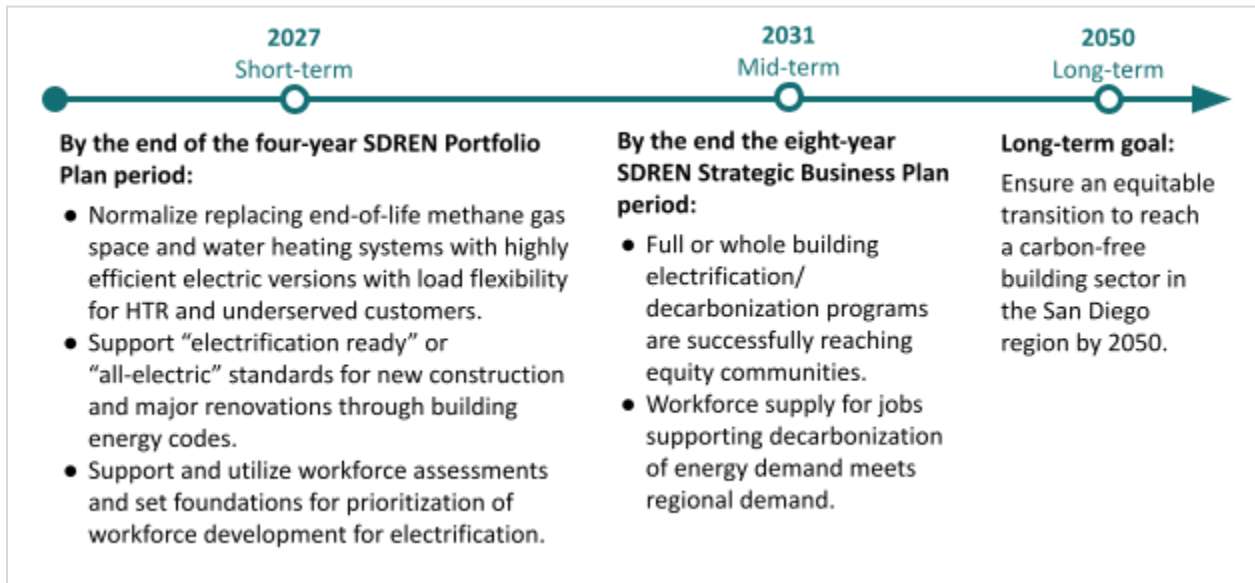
2027
Short-term

2031
Mid-term

2050
Long-term

**By the end of the four-year SDREN Portfolio Plan period:**

- Normalize replacing end-of-life methane gas space and water heating systems with highly efficient electric versions with load flexibility for HTR and underserved customers.
- Support "electrification ready" or "all-electric" standards for new construction and major renovations through building energy codes.
- Support and utilize workforce assessments and set foundations for prioritization of workforce development for electrification.

**By the end the eight-year SDREN Strategic Business Plan period:**

- Full or whole building electrification/ decarbonization programs are successfully reaching equity communities.
- Workforce supply for jobs supporting decarbonization of energy demand meets regional demand.

**Long-term goal:**

Ensure an equitable transition to reach a carbon-free building sector in the San Diego region by 2050.